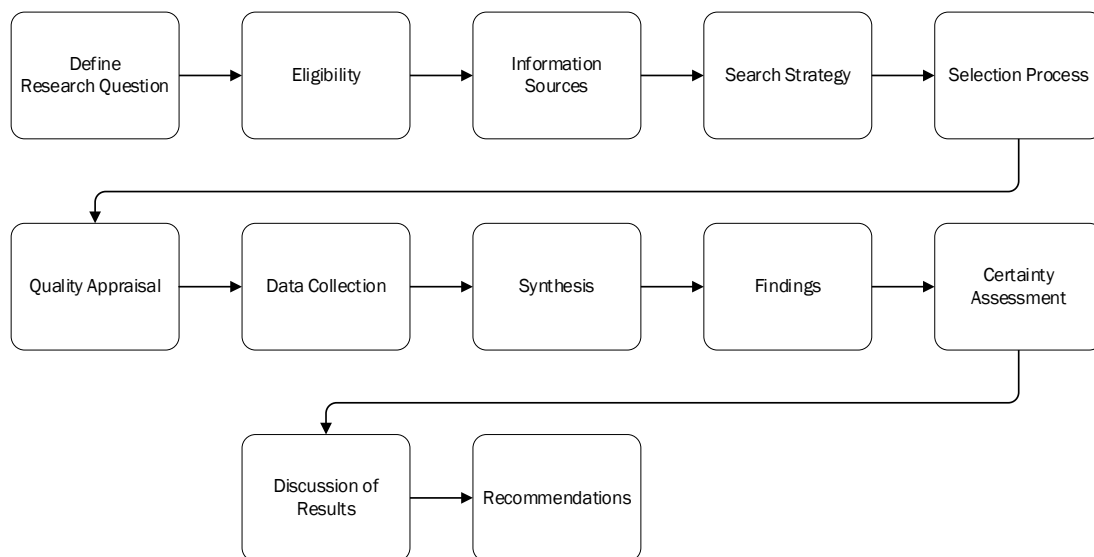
Define Research Question

Eligibility

Information Sources

Search Strategy

Selection Process

Quality Appraisal

Data Collection

Synthesis

Findings

Certainty Assessment

Discussion of Results

Recommendations